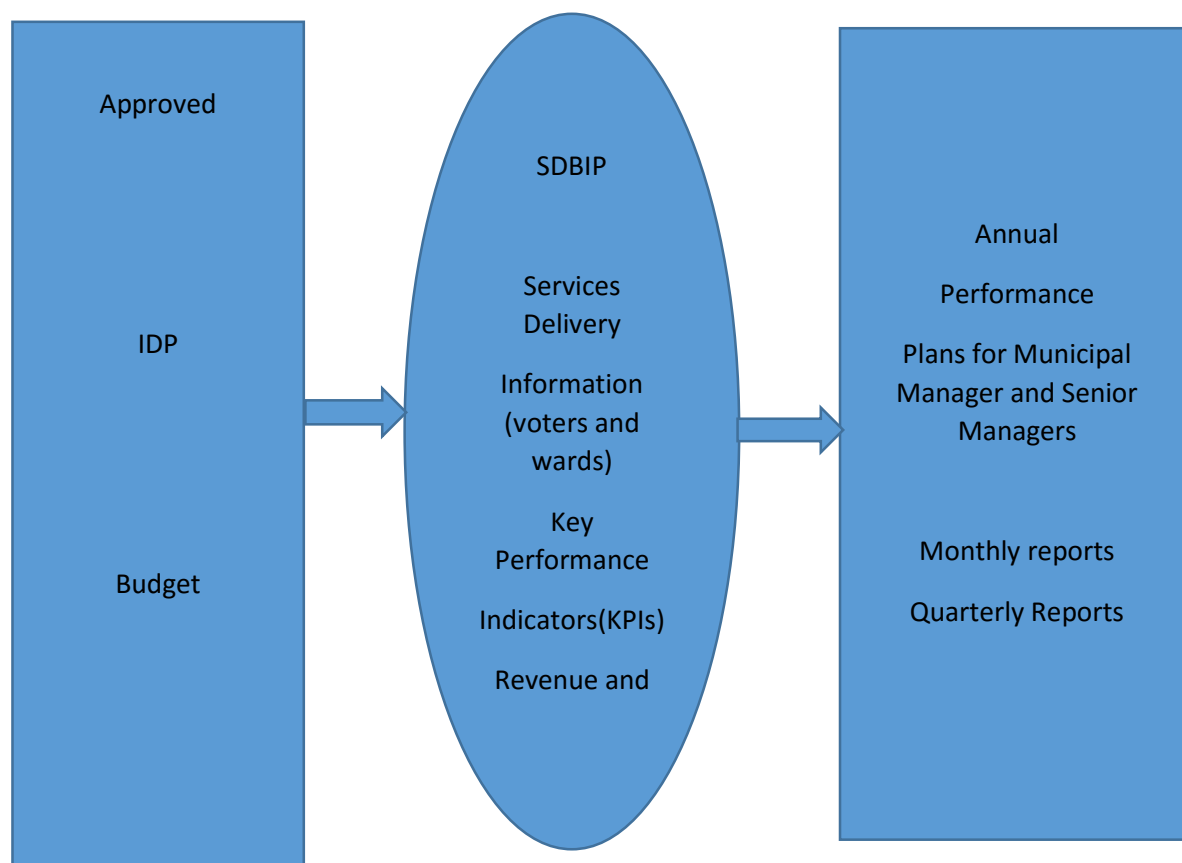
Approved

IDP

Budget

SDBIP

Services Delivery

Information (voters and wards)

Key Performance

Indicators(KPIs)

Revenue and

Annual

Performance

Plans for Municipal Manager and Senior Managers

Monthly reports

Quarterly Reports